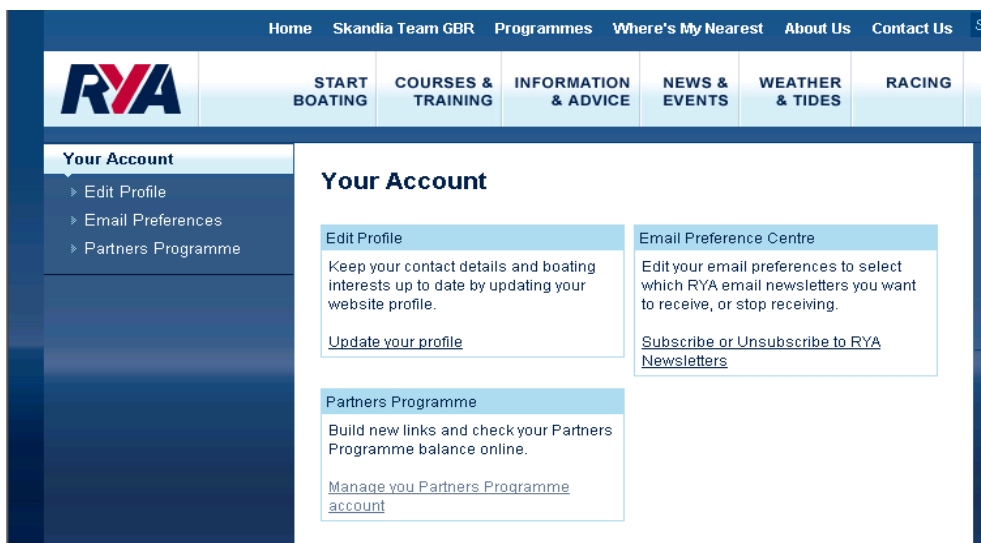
Home Skandia Team GBR Programmes Where's My Nearest About Us Contact Us

RYA

START BOATING
COURSES & TRAINING
INFORMATION & ADVICE
NEWS & EVENTS
WEATHER & TIDES
RACING

Your Account
Edit Profile
Email Preferences
Partners Programme

Your Account

Edit Profile

Keep your contact details and boating interests up to date by updating your website profile.

Update your profile

Email Preference Centre

Edit your email preferences to select which RYA email newsletters you want to receive, or stop receiving.

Subscribe or Unsubscribe to RYA Newsletters

Partners Programme

Build new links and check your Partners Programme balance online.

Manage you Partners Programme account